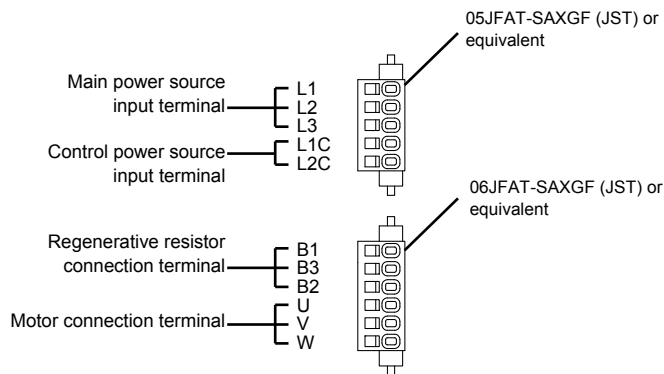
05JFAT-SAXGF (JST) or equivalent

Main power source input terminal

L1
L2
L3

Control power source input terminal

L1C
L2C

06JFAT-SAXGF (JST) or equivalent

Regenerative resistor connection terminal

B1
B3
B2

Motor connection terminal

U
V
W